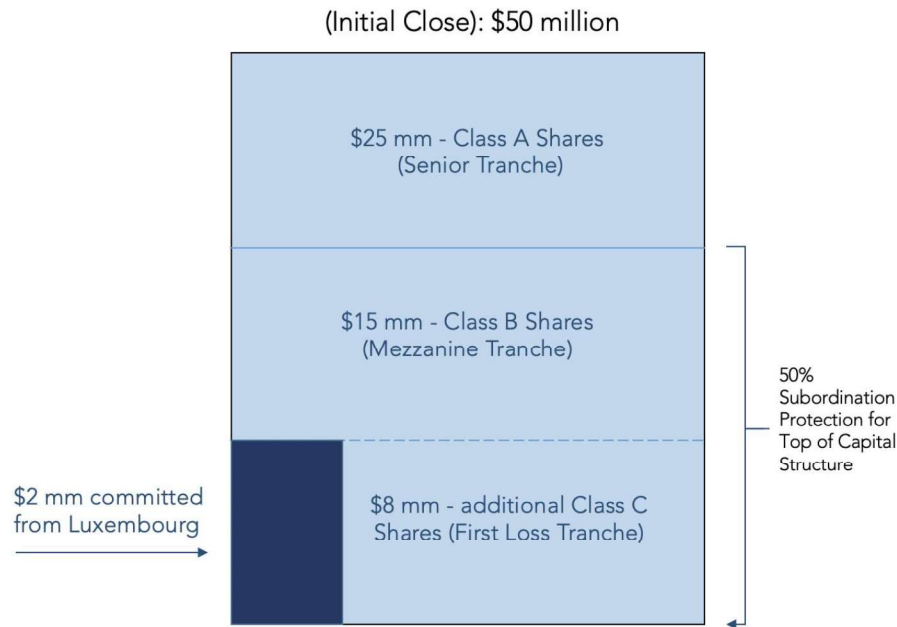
(Initial Close): $50 million

$25 mm - Class A Shares
(Senior Tranche)

$15 mm - Class B Shares
(Mezzanine Tranche)

50%
Subordination
Protection for
Top of Capital
Structure

$2 mm committed
from Luxembourg

$8 mm - additional Class C
Shares (First Loss Tranche)